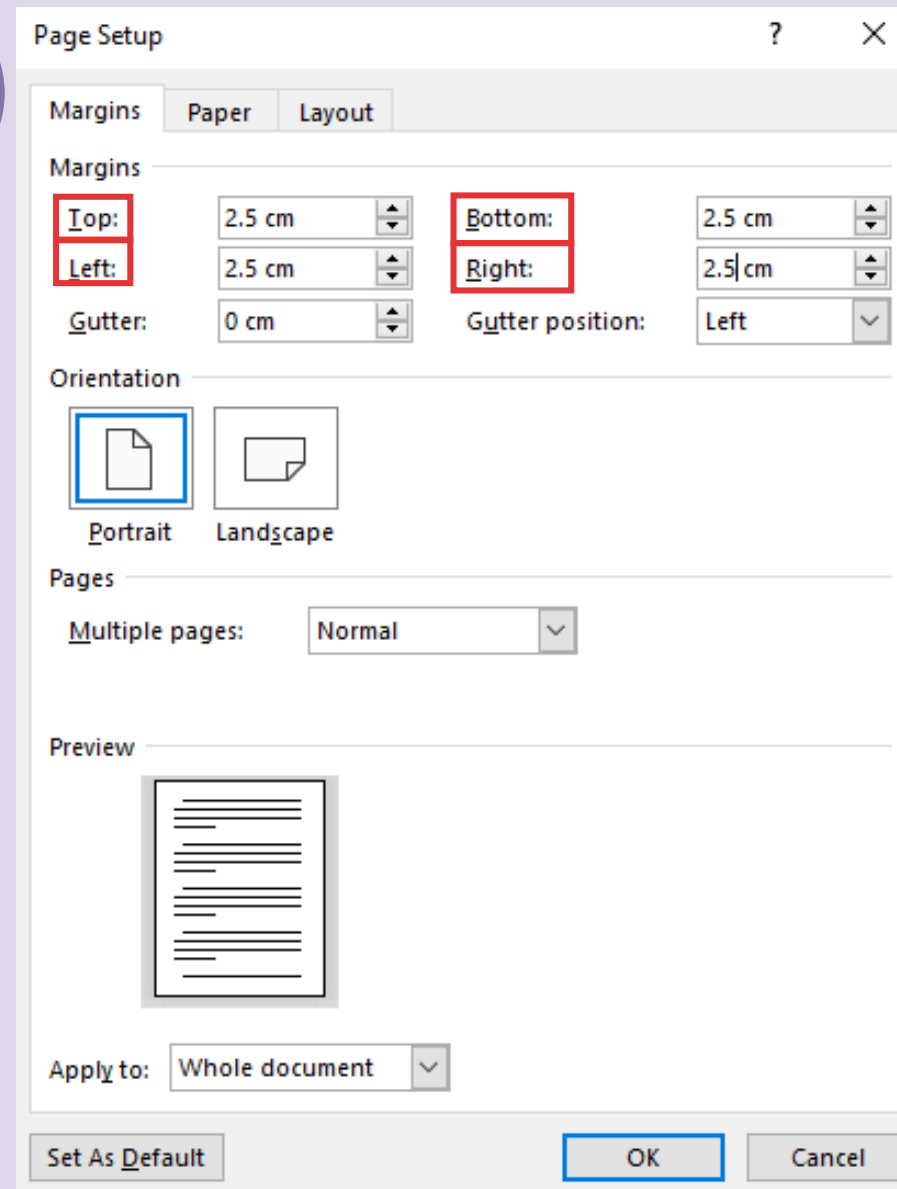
Page Setup

?

Margins Paper Layout

Margins

Top: 2.5 cm Bottom: 2.5 cm

Left: 2.5 cm Right: 2.5 cm

Gutter: 0 cm Gutter position: Left

Orientation

Portrait Landscape

Pages

Multiple pages: Normal

Preview

Apply to: Whole document

Set As Default OK Cancel